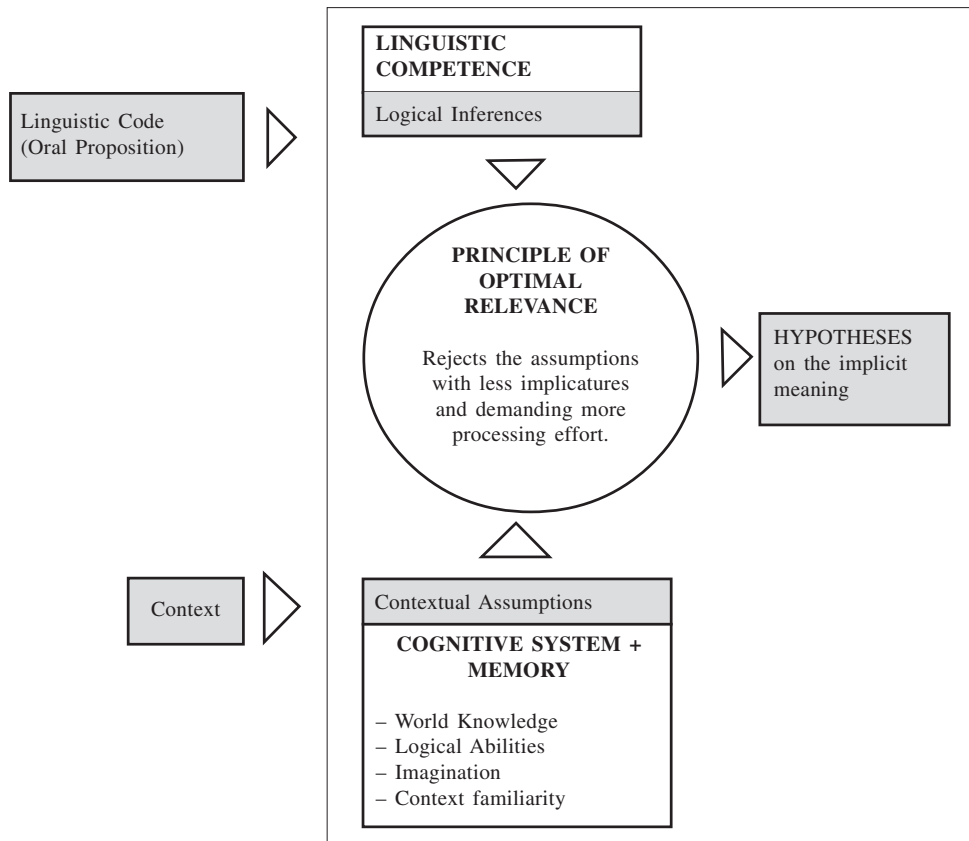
Linguistic Code (Oral Proposition)

LINGUISTIC COMPETENCE

Logical Inferences

PRINCIPLE OF OPTIMAL RELEVANCE

Rejects the assumptions with less implicatures and demanding more processing effort.

HYPOTHESES on the implicit meaning

Context

Contextual Assumptions

COGNITIVE SYSTEM + MEMORY

– World Knowledge
– Logical Abilities
– Imagination
– Context familiarity